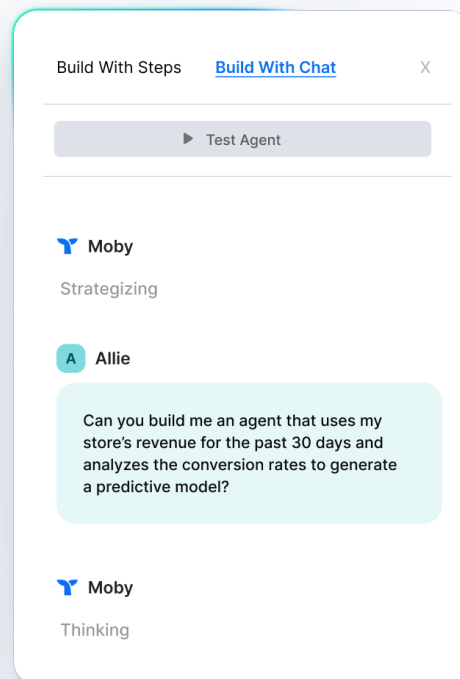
Build With Steps Build With Chat X

Test Agent

Moby

Strategizing

A Allie

Can you build me an agent that uses my store’s revenue for the past 30 days and analyzes the conversion rates to generate a predictive model?

Moby

Thinking